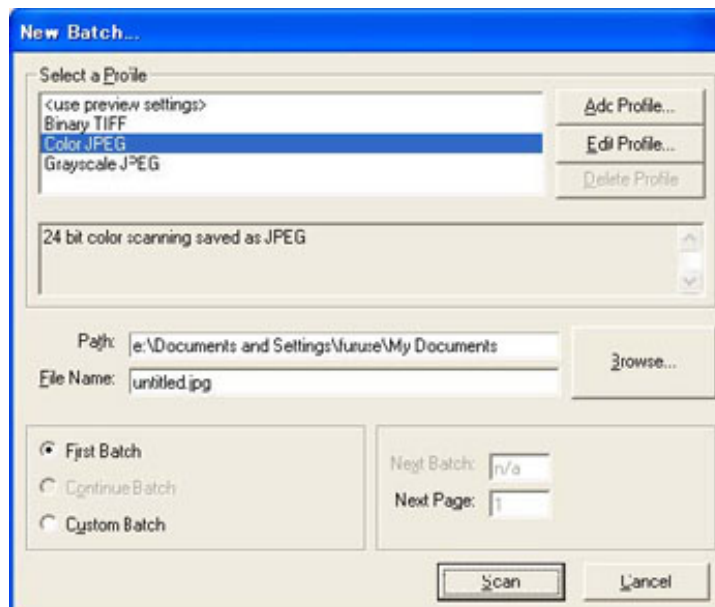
New Batch...

Select a Profile

<use preview settings>
Binary TIFF
Color JPEG
Grayscale JPEG

Add Profile...
Edit Profile...
Delete Profile

24 bit color scanning saved as JPEG

Path: e:\Documents and Settings\furuse\My Documents
File Name: untitled.jpg
Browse...

First Batch
Continue Batch
Custom Batch

Next Batch: n/a
Next Page: 1

Scan
Cancel